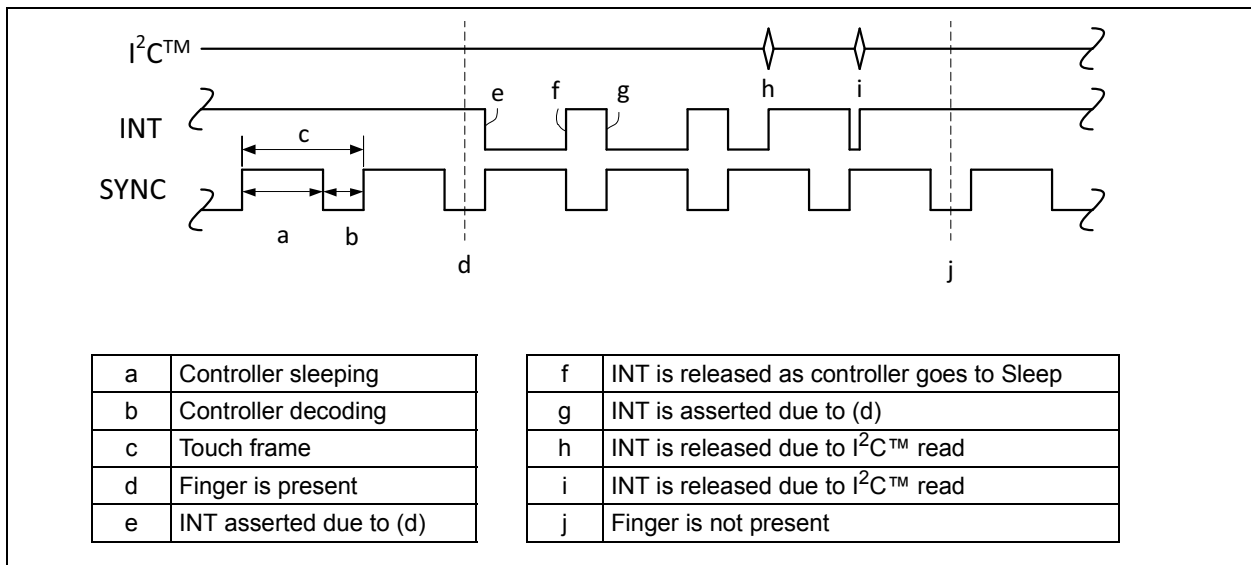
$I^2C$™

INT

SYNC

c

a

b

d

e

f

g

h

i

j

| a | Controller sleeping |
|---|---|
| b | Controller decoding |
| c | Touch frame |
| d | Finger is present |
| e | INT asserted due to (d) |

| f | INT is released as controller goes to Sleep |
|---|---|
| g | INT is asserted due to (d) |
| h | INT is released due to $I^2C$™ read |
| i | INT is released due to $I^2C$™ read |
| j | Finger is not present |